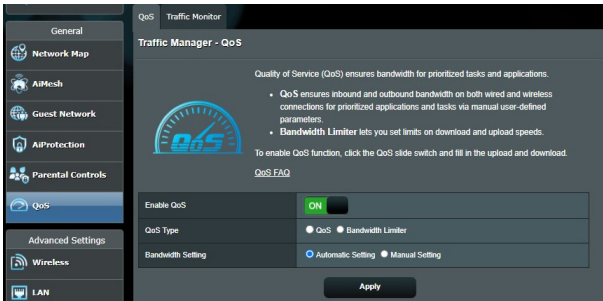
General

Network Map

AiMesh

Guest Network

AiProtection

Parental Controls

QoS

Advanced Settings

Wireless

LAN

QoS Traffic Monitor

Traffic Manager - QoS

Quality of Service (QoS) ensures bandwidth for prioritized tasks and applications.

- QoS ensures inbound and outbound bandwidth on both wired and wireless connections for prioritized applications and tasks via manual user-defined parameters.
- Bandwidth Limiter lets you set limits on download and upload speeds.

To enable QoS function, click the QoS slide switch and fill in the upload and download.

QoS FAQ

QoS

| Enable QoS | ON |
|---|---|
| QoS Type | QoS Bandwidth Limiter |
| Bandwidth Setting | Automatic Setting Manual Setting |

Apply